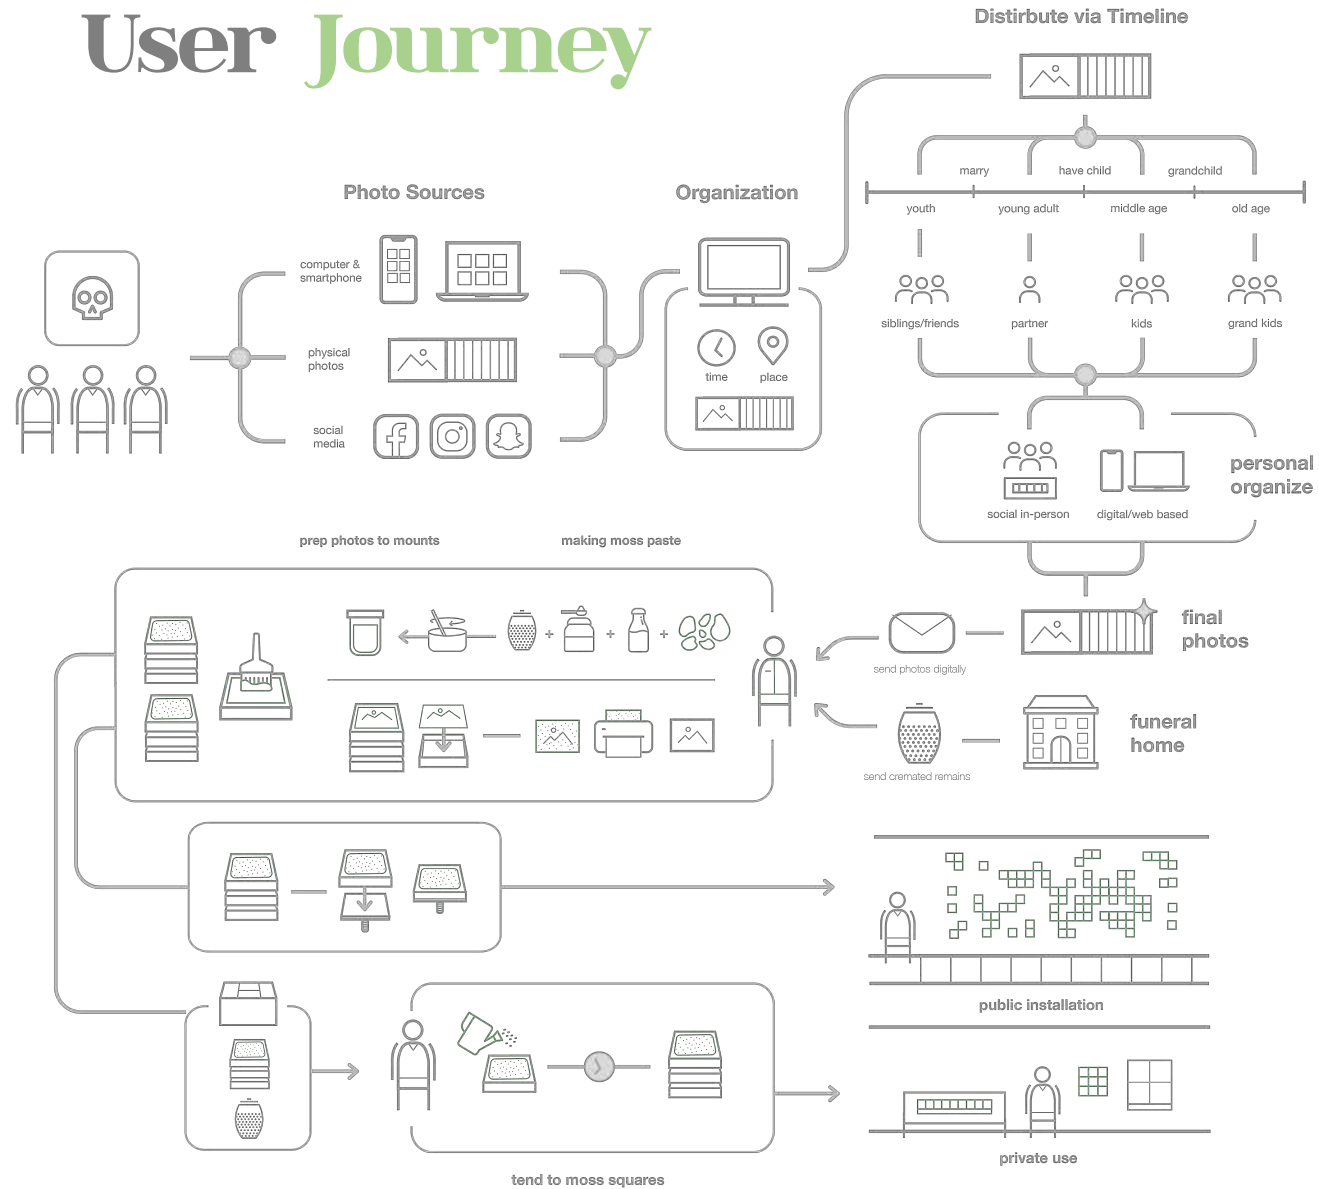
User Journey

Distirbute via Timeline

marry
have child
grandchild
youth
young adult
middle age
old age

siblings/friends
partner
kids
grand kids

Photo Sources

Organization

computer & smartphone
physical photos
social media

time
place

social in-person
digital/web based

personal organize

prep photos to mounts
making moss paste

final photos

send photos digitally

funeral home

send cremated remains

public installation

private use

tend to moss squares